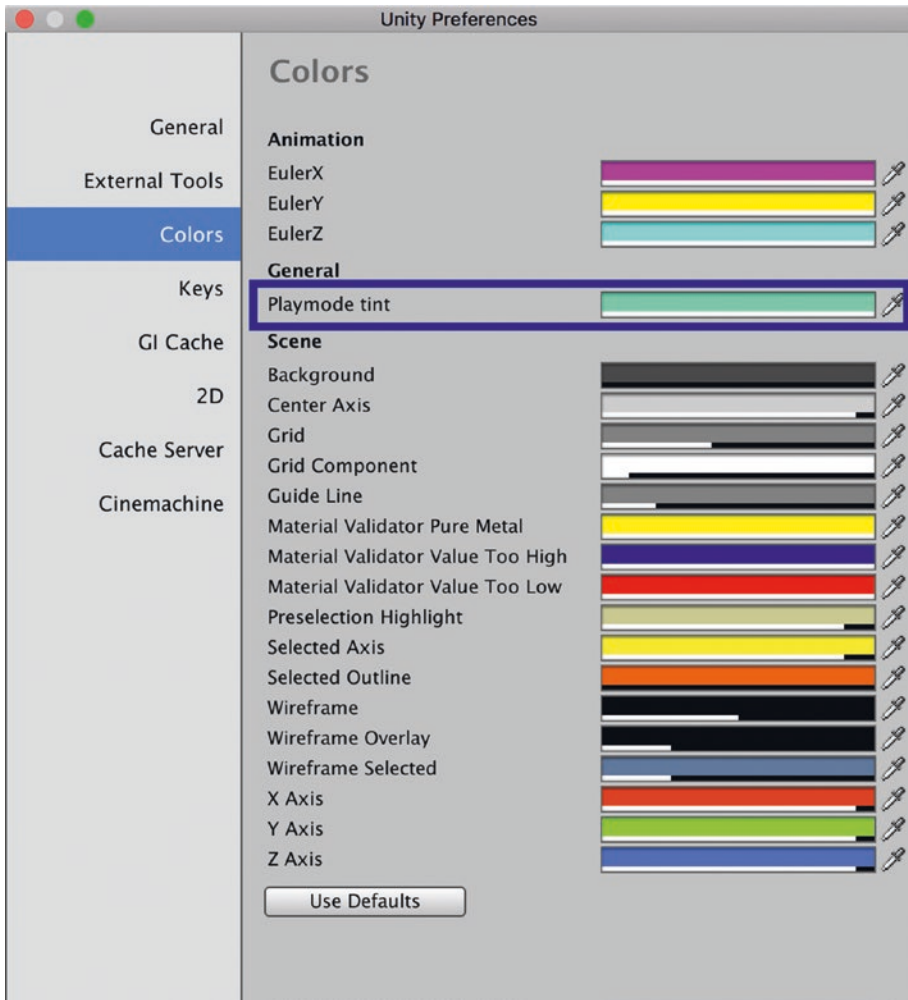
Unity Preferences

General
External Tools
Colors
Keys
GI Cache
2D
Cache Server
Cinemachine

Colors

Animation
EulerX
EulerY
EulerZ
General
Playmode tint
Scene
Background
Center Axis
Grid
Grid Component
Guide Line
Material Validator Pure Metal
Material Validator Value Too High
Material Validator Value Too Low
Preselection Highlight
Selected Axis
Selected Outline
Wireframe
Wireframe Overlay
Wireframe Selected
X Axis
Y Axis
Z Axis

Use Defaults